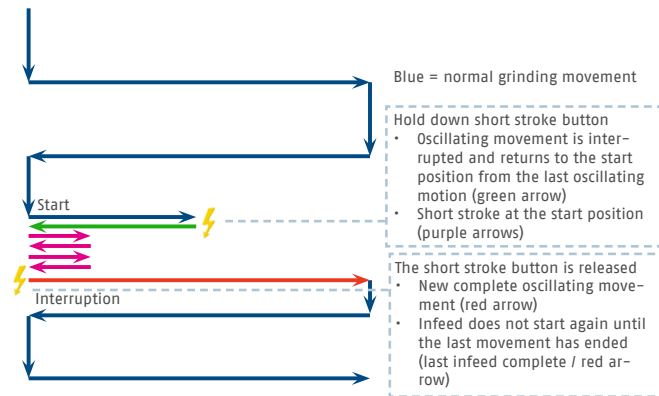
Blue = normal grinding movement

Hold down short stroke button

- Oscillating movement is interrupted and returns to the start position from the last oscillating motion (green arrow)
- Short stroke at the start position (purple arrows)

Start

The short stroke button is released

- New complete oscillating movement (red arrow)
- Infeed does not start again until the last movement has ended (last infeed complete / red arrow)

Interruption